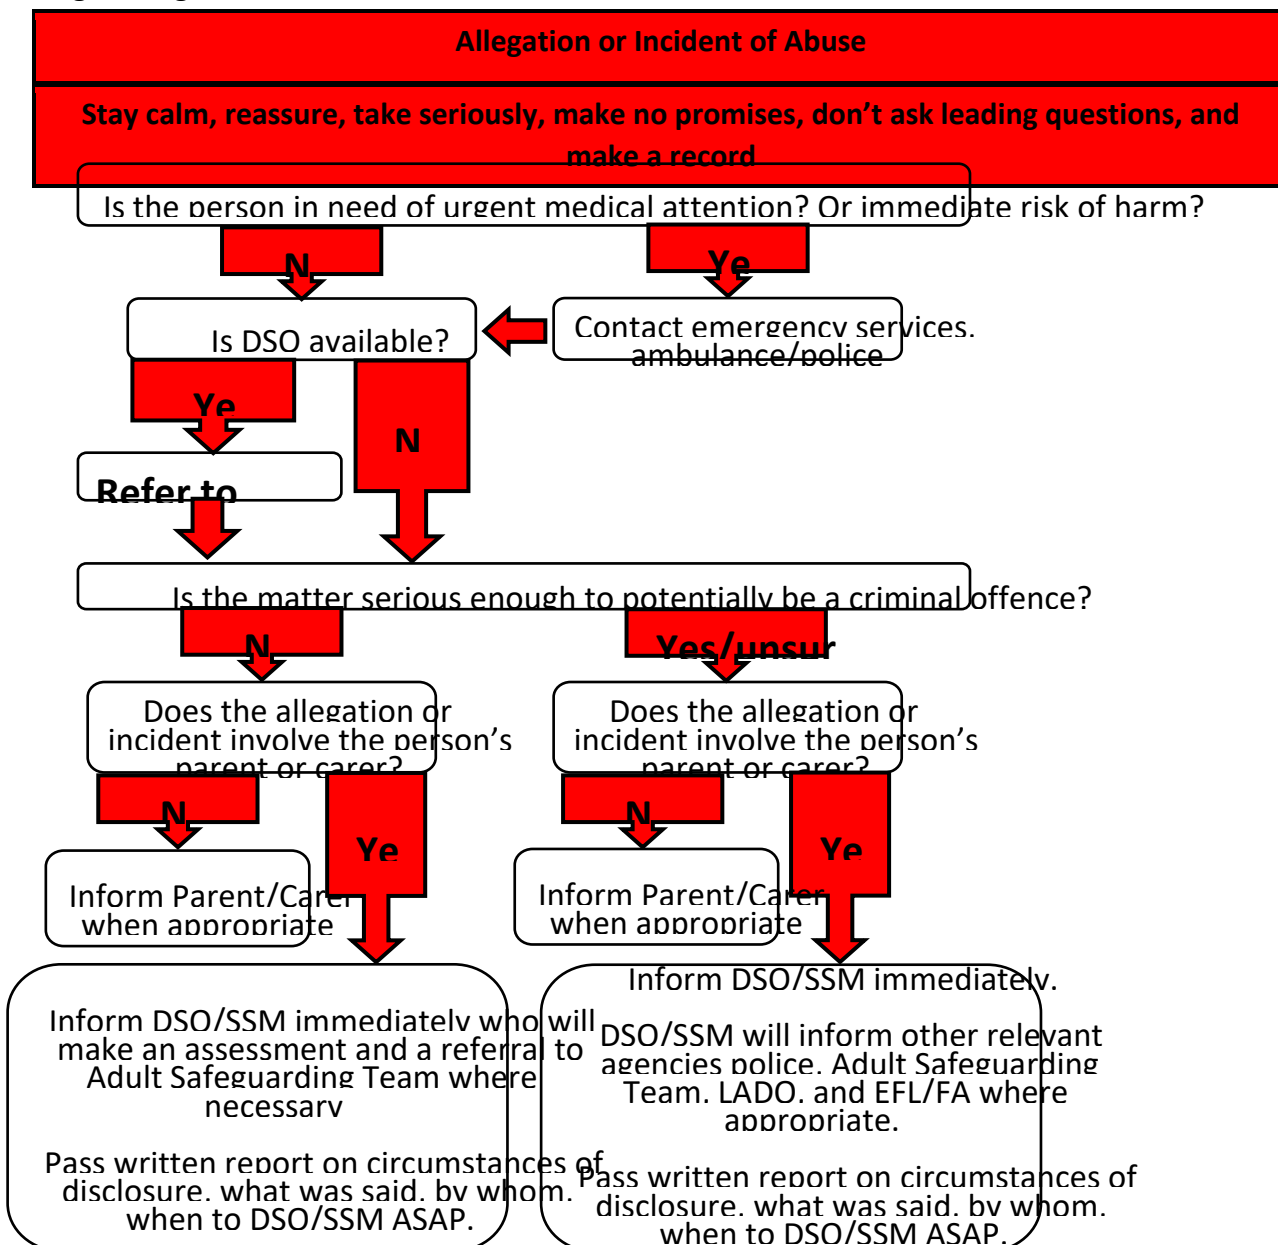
Allegation or Incident of Abuse

Stay calm, reassure, take seriously, make no promises, don't ask leading questions, and make a record

Is the person in need of urgent medical attention? Or immediate risk of harm?

N

Ye

Is DSO available?

Contact emergency services, ambulance/police

Ye

N

Refer to

Is the matter serious enough to potentially be a criminal offence?

N

Yes/unsur

Does the allegation or incident involve the person's parent or carer?

Does the allegation or incident involve the person's parent or carer?

N

Ye

N

Ye

Inform Parent/Carer when appropriate

Inform Parent/Carer when appropriate

Inform DSO/SSM immediately who will make an assessment and a referral to Adult Safeguarding Team where necessary

Pass written report on circumstances of disclosure, what was said, by whom, when to DSO/SSM ASAP.

Inform DSO/SSM immediately.

DSO/SSM will inform other relevant agencies police, Adult Safeguarding Team, LADO, and EFL/FA where appropriate.

Pass written report on circumstances of disclosure, what was said, by whom, when to DSO/SSM ASAP.